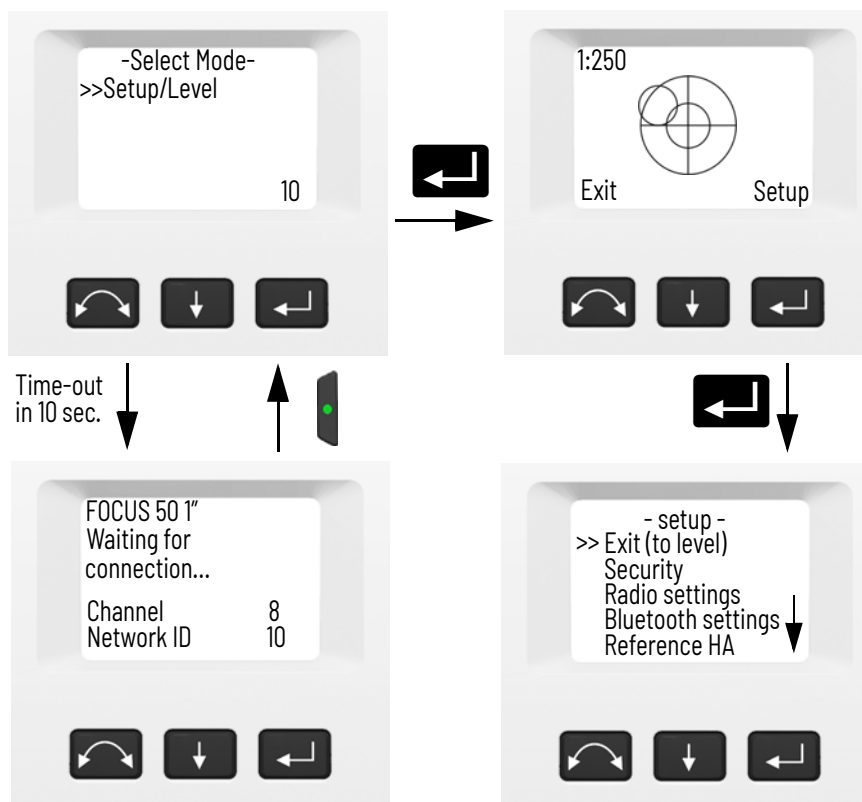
-Select Mode-
>>Setup/Level

10

1:250

Exit Setup

Time-out in 10 sec.

FOCUS 50 1"
Waiting for connection...

Channel 8
Network ID 10

- setup -
>> Exit (to level)
Security
Radio settings
Bluetooth settings
Reference HA